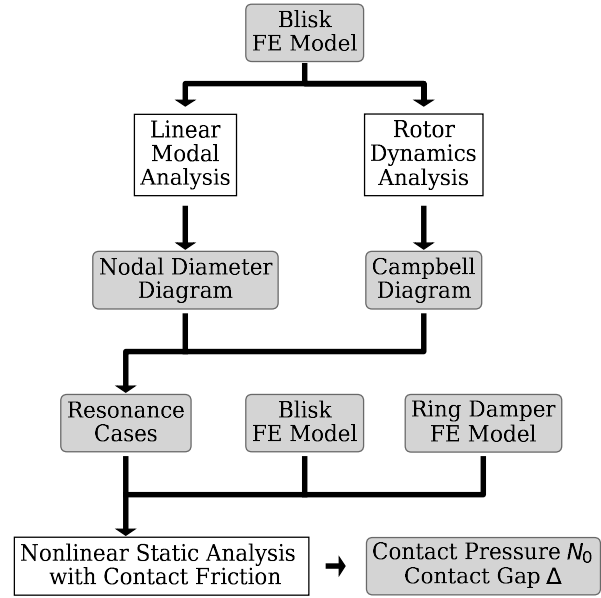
Blisk FE Model

Linear Modal Analysis

Rotor Dynamics Analysis

Nodal Diameter Diagram

Campbell Diagram

Resonance Cases

Blisk FE Model

Ring Damper FE Model

Nonlinear Static Analysis with Contact Friction

Contact Pressure $N_0$
Contact Gap $\Delta$